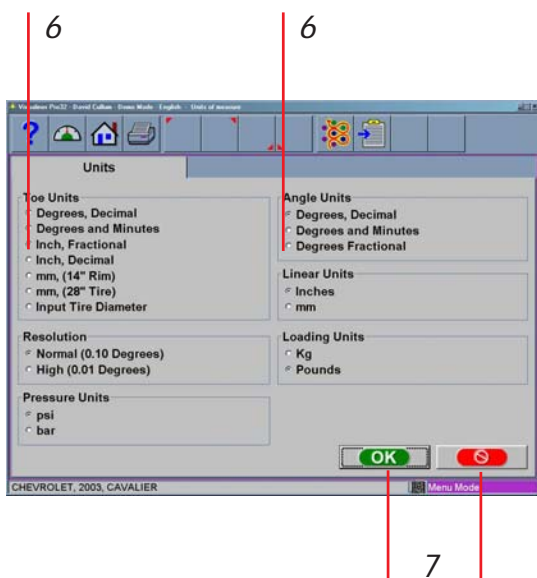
6

6

Visualiner Pro32 - David Cullum - Demo Mode - English - Units of measure

Units

Toe Units
Degrees, Decimal
Degrees and Minutes
Inch, Fractional
Inch, Decimal
mm, (14" Rim)
mm, (28" Tire)
Input Tire Diameter

Resolution
Normal (0.10 Degrees)
High (0.01 Degrees)

Pressure Units
psi
bar

Angle Units
Degrees, Decimal
Degrees and Minutes
Degrees Fractional

Linear Units
Inches
mm

Loading Units
Kg
Pounds

OK

CHEVROLET, 2003, CAVALIER

Menu Mode

7